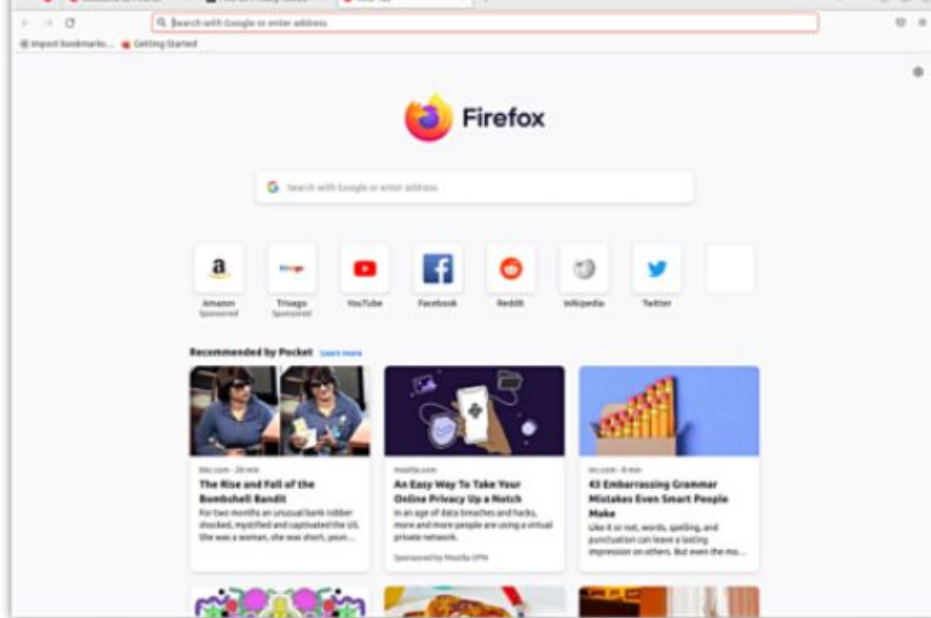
Search with Google or enter address

Import bookmarks... Getting Started

Firefox

Search with Google or enter address

Amazon
Sponsored

Trivago
Sponsored

YouTube

Facebook

Reddit

Wikipedia

Twitter

Recommended by Pocket Learn more

bbc.com · 20 min
The Rise and Fall of the Bombshell Bandit
For two months an unusual bank robber shocked, mystified and captivated the US. She was a woman, she was short, youn...

mozilla.com
An Easy Way To Take Your Online Privacy Up a Notch
In an age of data breaches and hacks, more and more people are using a virtual private network.
Sponsored by Mozilla VPN

inc.com · 8 min
43 Embarrassing Grammar Mistakes Even Smart People Make
Like it or not, words, spelling, and punctuation can leave a lasting impression on others. But even the mo...